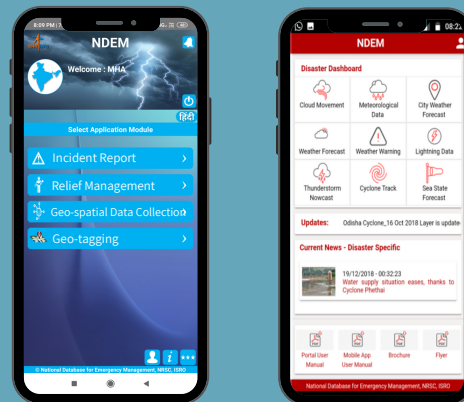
8:09 PM
NDEM
Welcome : MHA
हिंदी
Select Application Module
Incident Report
Relief Management
Geo-spatial Data Collection
Geo-tagging
© National Database for Emergency Management, NRSC, ISRO

08:2
NDEM
Disaster Dashboard
Cloud Movement
Meteorological Data
City Weather Forecast
Weather Forecast
Weather Warning
Lightning Data
Thunderstorm Nowcast
Cyclone Track
Sea State Forecast
Updates:
Odisha Cyclone_16 Oct 2018 Layer is update
Current News - Disaster Specific
19/12/2018 - 00:32:23
Water supply situation eases, thanks to Cyclone Phethai
Portal User Manual
Mobile App User Manual
Brochure
Flyer
National Database for Emergency Management, NRSC, ISRO